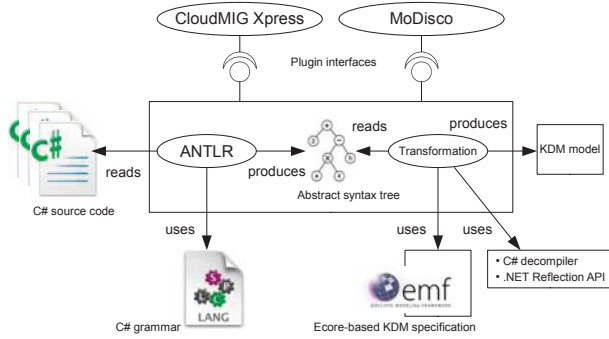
CloudMIG Xpress

MoDisco

Plugin interfaces

C#

reads

ANTLR

produces

reads

Transformation

produces

KDM model

Abstract syntax tree

C# source code

uses

uses

uses

• C# decompiler
• .NET Reflection API

LANG

emf

C# grammar

Ecore-based KDM specification